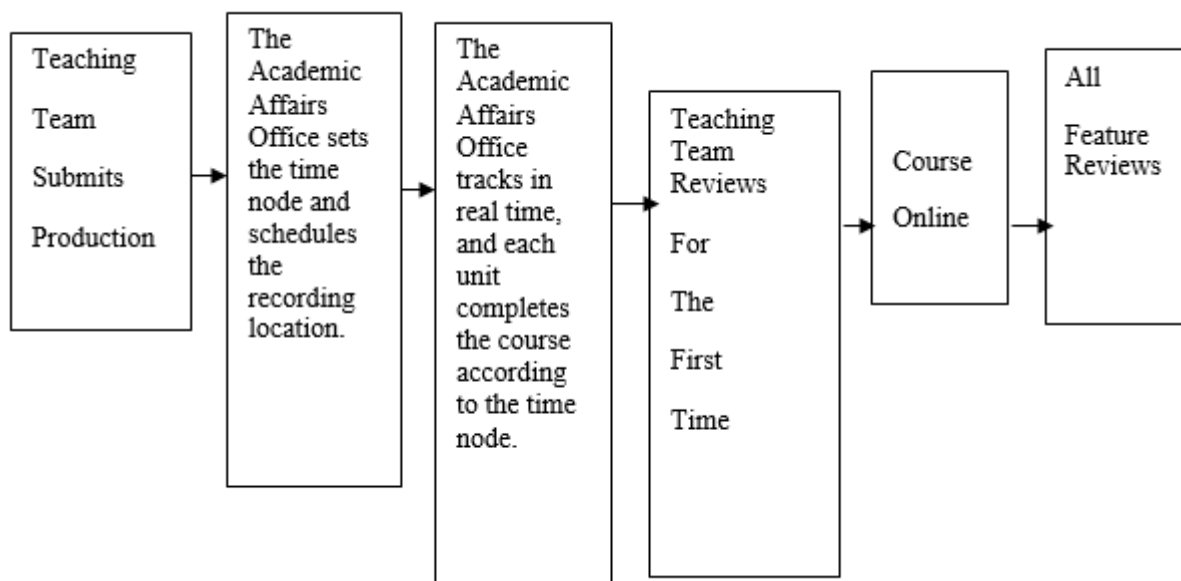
Teaching Team Submits Production

The Academic Affairs Office sets the time node and schedules the recording location.

The Academic Affairs Office tracks in real time, and each unit completes the course according to the time node.

Teaching Team Reviews For The First Time

Course Online

All Feature Reviews